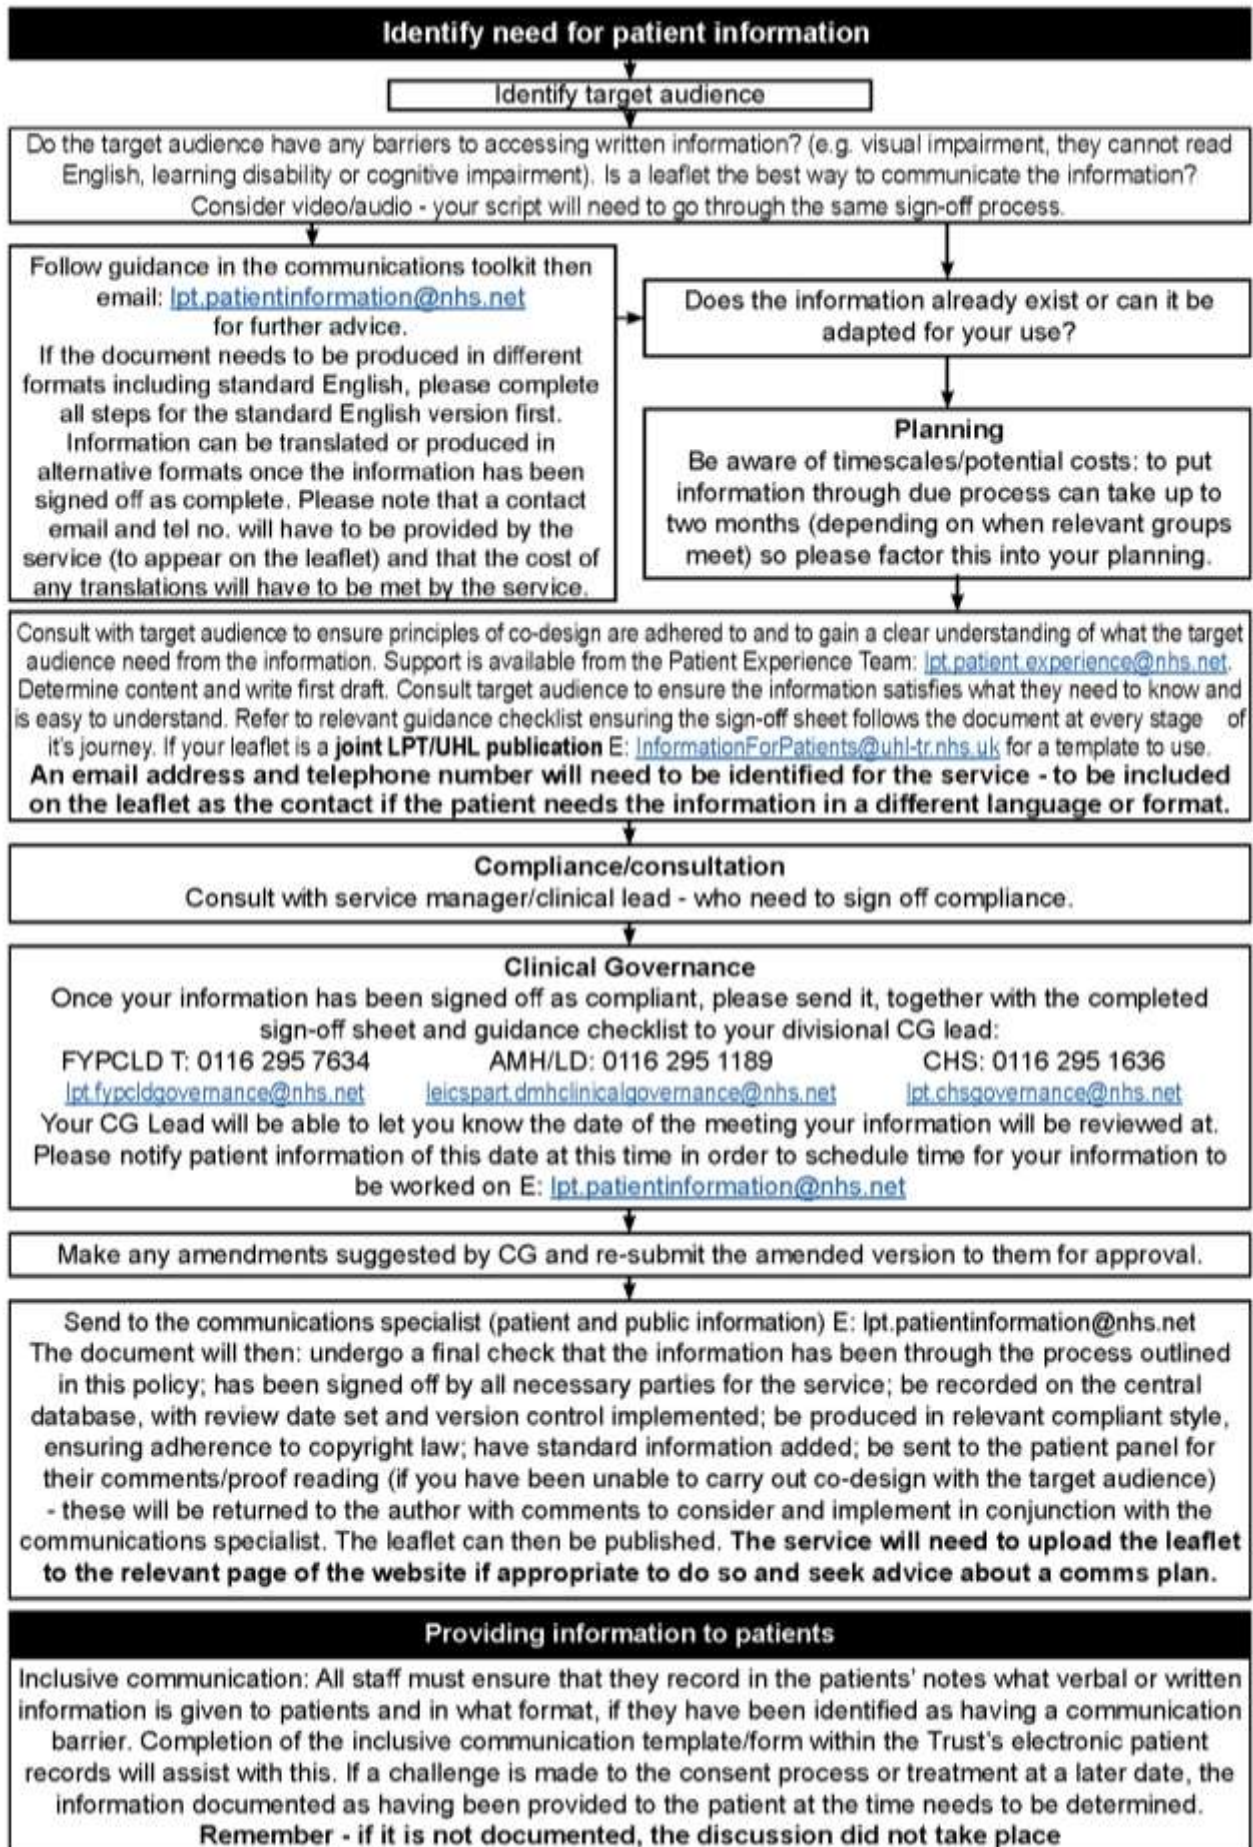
Identify need for patient information

Identify target audience

Do the target audience have any barriers to accessing written information? (e.g. visual impairment, they cannot read English, learning disability or cognitive impairment). Is a leaflet the best way to communicate the information? Consider video/audio - your script will need to go through the same sign-off process.

Follow guidance in the communications toolkit then email: lpt.patientinformation@nhs.net for further advice.
If the document needs to be produced in different formats including standard English, please complete all steps for the standard English version first. Information can be translated or produced in alternative formats once the information has been signed off as complete. Please note that a contact email and tel no. will have to be provided by the service (to appear on the leaflet) and that the cost of any translations will have to be met by the service.

Does the information already exist or can it be adapted for your use?

Planning
Be aware of timescales/potential costs: to put information through due process can take up to two months (depending on when relevant groups meet) so please factor this into your planning.

Consult with target audience to ensure principles of co-design are adhered to and to gain a clear understanding of what the target audience need from the information. Support is available from the Patient Experience Team: lpt.patient.experience@nhs.net. Determine content and write first draft. Consult target audience to ensure the information satisfies what they need to know and is easy to understand. Refer to relevant guidance checklist ensuring the sign-off sheet follows the document at every stage of it's journey. If your leaflet is a joint LPT/UHL publication E: InformationForPatients@uhl-tr.nhs.uk for a template to use.
An email address and telephone number will need to be identified for the service - to be included on the leaflet as the contact if the patient needs the information in a different language or format.

Compliance/consultation
Consult with service manager/clinical lead - who need to sign off compliance.

Clinical Governance
Once your information has been signed off as compliant, please send it, together with the completed sign-off sheet and guidance checklist to your divisional CG lead:
FYPCLD T: 0116 295 7634 AMH/LD: 0116 295 1189 CHS: 0116 295 1636
lpt.fypcldgovernance@nhs.net leicspart.dmhclinicalgovernance@nhs.net lpt.chsgovernance@nhs.net
Your CG Lead will be able to let you know the date of the meeting your information will be reviewed at. Please notify patient information of this date at this time in order to schedule time for your information to be worked on E: lpt.patientinformation@nhs.net

Make any amendments suggested by CG and re-submit the amended version to them for approval.

Send to the communications specialist (patient and public information) E: lpt.patientinformation@nhs.net
The document will then: undergo a final check that the information has been through the process outlined in this policy; has been signed off by all necessary parties for the service; be recorded on the central database, with review date set and version control implemented; be produced in relevant compliant style, ensuring adherence to copyright law; have standard information added; be sent to the patient panel for their comments/proof reading (if you have been unable to carry out co-design with the target audience) - these will be returned to the author with comments to consider and implement in conjunction with the communications specialist. The leaflet can then be published. The service will need to upload the leaflet to the relevant page of the website if appropriate to do so and seek advice about a comms plan.

Providing information to patients

Inclusive communication: All staff must ensure that they record in the patients' notes what verbal or written information is given to patients and in what format, if they have been identified as having a communication barrier. Completion of the inclusive communication template/form within the Trust's electronic patient records will assist with this. If a challenge is made to the consent process or treatment at a later date, the information documented as having been provided to the patient at the time needs to be determined.
Remember - if it is not documented, the discussion did not take place